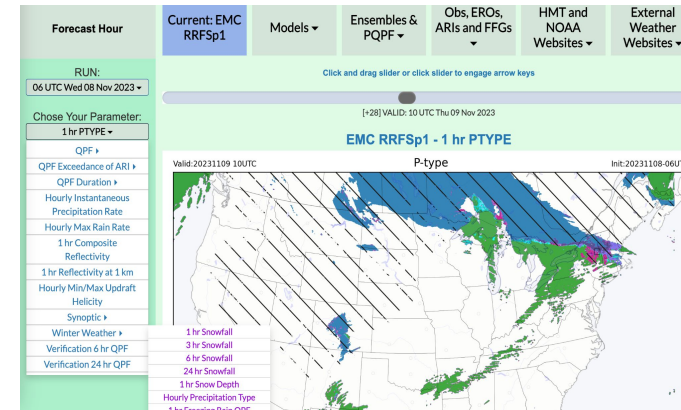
Forecast Hour

Current: EMC RRFSp1

Models ▾

Ensembles & PQPF ▾

Obs, EROs, ARIs and FFGs ▾

HMT and NOAA Websites ▾

External Weather Websites ▾

RUN:

06 UTC Wed 08 Nov 2023 ▾

Chose Your Parameter:

1 hr PTYPE ▾

QPF ▸

QPF Exceedance of ARI ▸

QPF Duration ▸

Hourly Instantaneous Precipitation Rate

Hourly Max Rain Rate

1 hr Composite Reflectivity

1 hr Reflectivity at 1 km

Hourly Min/Max Updraft Helicity

Synoptic ▸

Winter Weather ▸

Verification 6 hr QPF

Verification 24 hr QPF

1 hr Snowfall

3 hr Snowfall

6 hr Snowfall

24 hr Snowfall

1 hr Snow Depth

Hourly Precipitation Type

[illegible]

Click and drag slider or click slider to engage arrow keys

[+28] VALID: 10 UTC Thu 09 Nov 2023

EMC RRFSp1 - 1 hr PTYPE

Valid:20231109 10UTC

P-type

Init:20231108-06U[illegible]